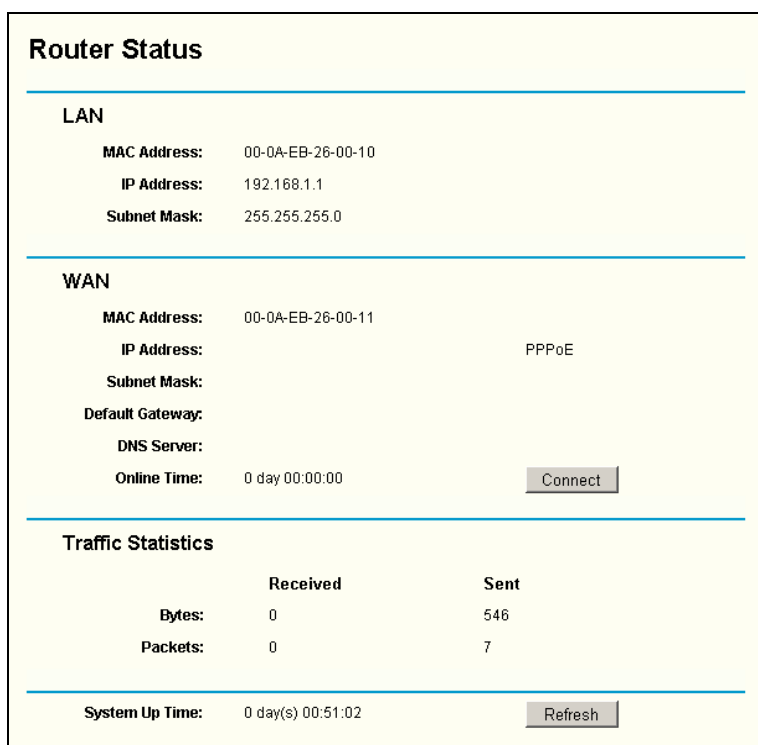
Router Status

LAN

MAC Address: 00-0A-EB-26-00-10
IP Address: 192.168.1.1
Subnet Mask: 255.255.255.0

WAN

MAC Address: 00-0A-EB-26-00-11
IP Address: PPPoE
Subnet Mask:
Default Gateway:
DNS Server:
Online Time: 0 day 00:00:00 Connect

Traffic Statistics

| | Received | Sent |
|---|---|---|
| Bytes: | 0 | 546 |
| Packets: | 0 | 7 |

System Up Time: 0 day(s) 00:51:02 Refresh